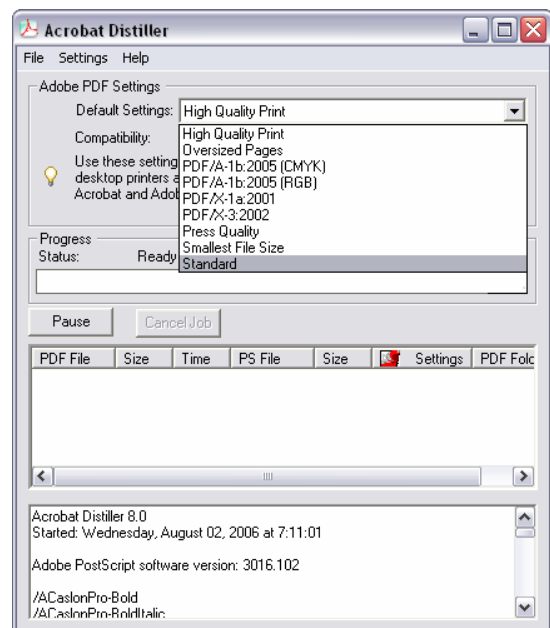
Acrobat Distiller

File Settings Help

Adobe PDF Settings

Default Settings: High Quality Print

Compatibility:

Use these setting desktop printers a Acrobat and Adob

High Quality Print
Oversized Pages
PDF/A-1b:2005 (CMYK)
PDF/A-1b:2005 (RGB)
PDF/X-1a:2001
PDF/X-3:2002
Press Quality
Smallest File Size
Standard

Progress
Status: Ready

Pause Cancel Job

| PDF File | Size | Time | PS File | Size | | Settings | PDF Fold |
|---|---|---|---|---|---|---|---|

Acrobat Distiller 8.0
Started: Wednesday, August 02, 2006 at 7:11:01

Adobe PostScript software version: 3016.102

/ACaslonPro-Bold
/ACaslonPro-BoldItalic